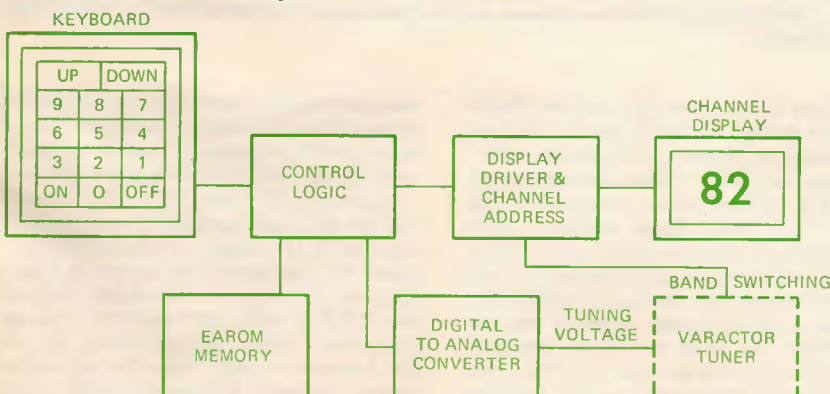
KEYBOARD

| UP | | DOWN |
|---|---|---|
| 9 | 8 | 7 |
| 6 | 5 | 4 |
| 3 | 2 | 1 |
| ON | 0 | OFF |

CONTROL LOGIC

DISPLAY DRIVER & CHANNEL ADDRESS

CHANNEL DISPLAY

82

BAND SWITCHING

EAROM MEMORY

DIGITAL TO ANALOG CONVERTER

TUNING VOLTAGE

VARACTOR TUNER